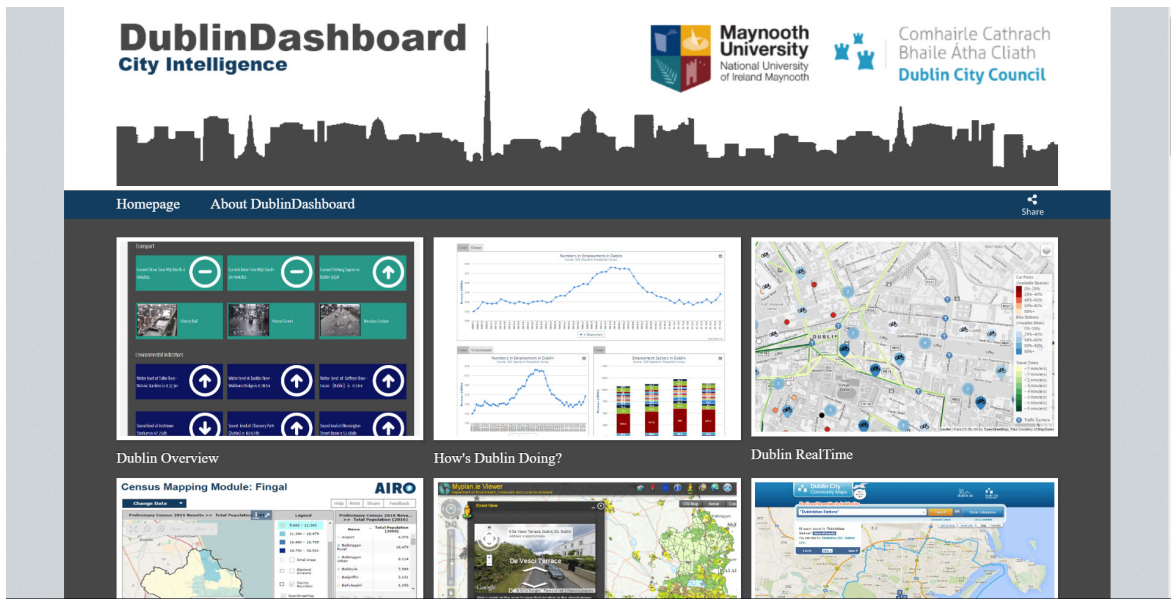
DublinDashboard
City Intelligence

Maynooth University
National University of Ireland Maynooth

Comhairle Cathrach Bhaile Átha Cliath
Dublin City Council

Homepage About DublinDashboard Share

Transport

Environmental Indicators

Numbers in Employment in Dublin

Numbers in Employment in Dublin

Employment Sectors in Dublin

Dublin Overview

How's Dublin Doing?

Dublin RealTime

Census Mapping Module: Fingal

AIRO

Change Data

Myplan.ie Viewer

Street View

De Vesci Terrace

Dublin City Community Maps